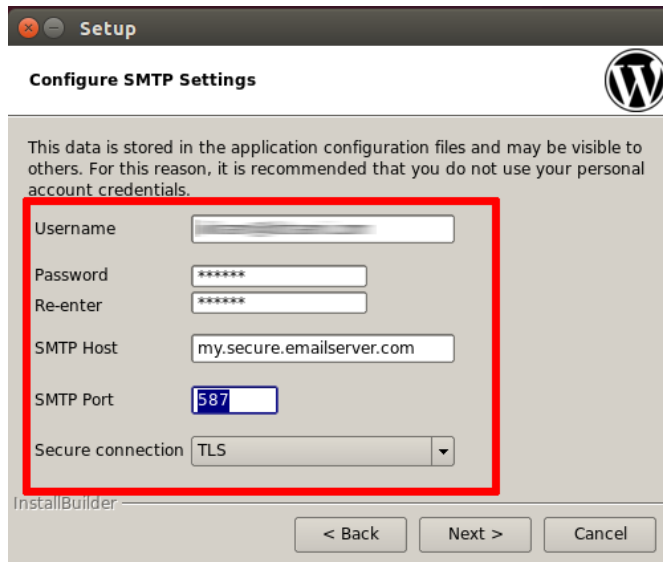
Setup

Configure SMTP Settings

This data is stored in the application configuration files and may be visible to others. For this reason, it is recommended that you do not use your personal account credentials.

Username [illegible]

Password ******

Re-enter ******

SMTP Host my.secure.emailserver.com

SMTP Port 587

Secure connection TLS

InstallBuilder

< Back Next > Cancel